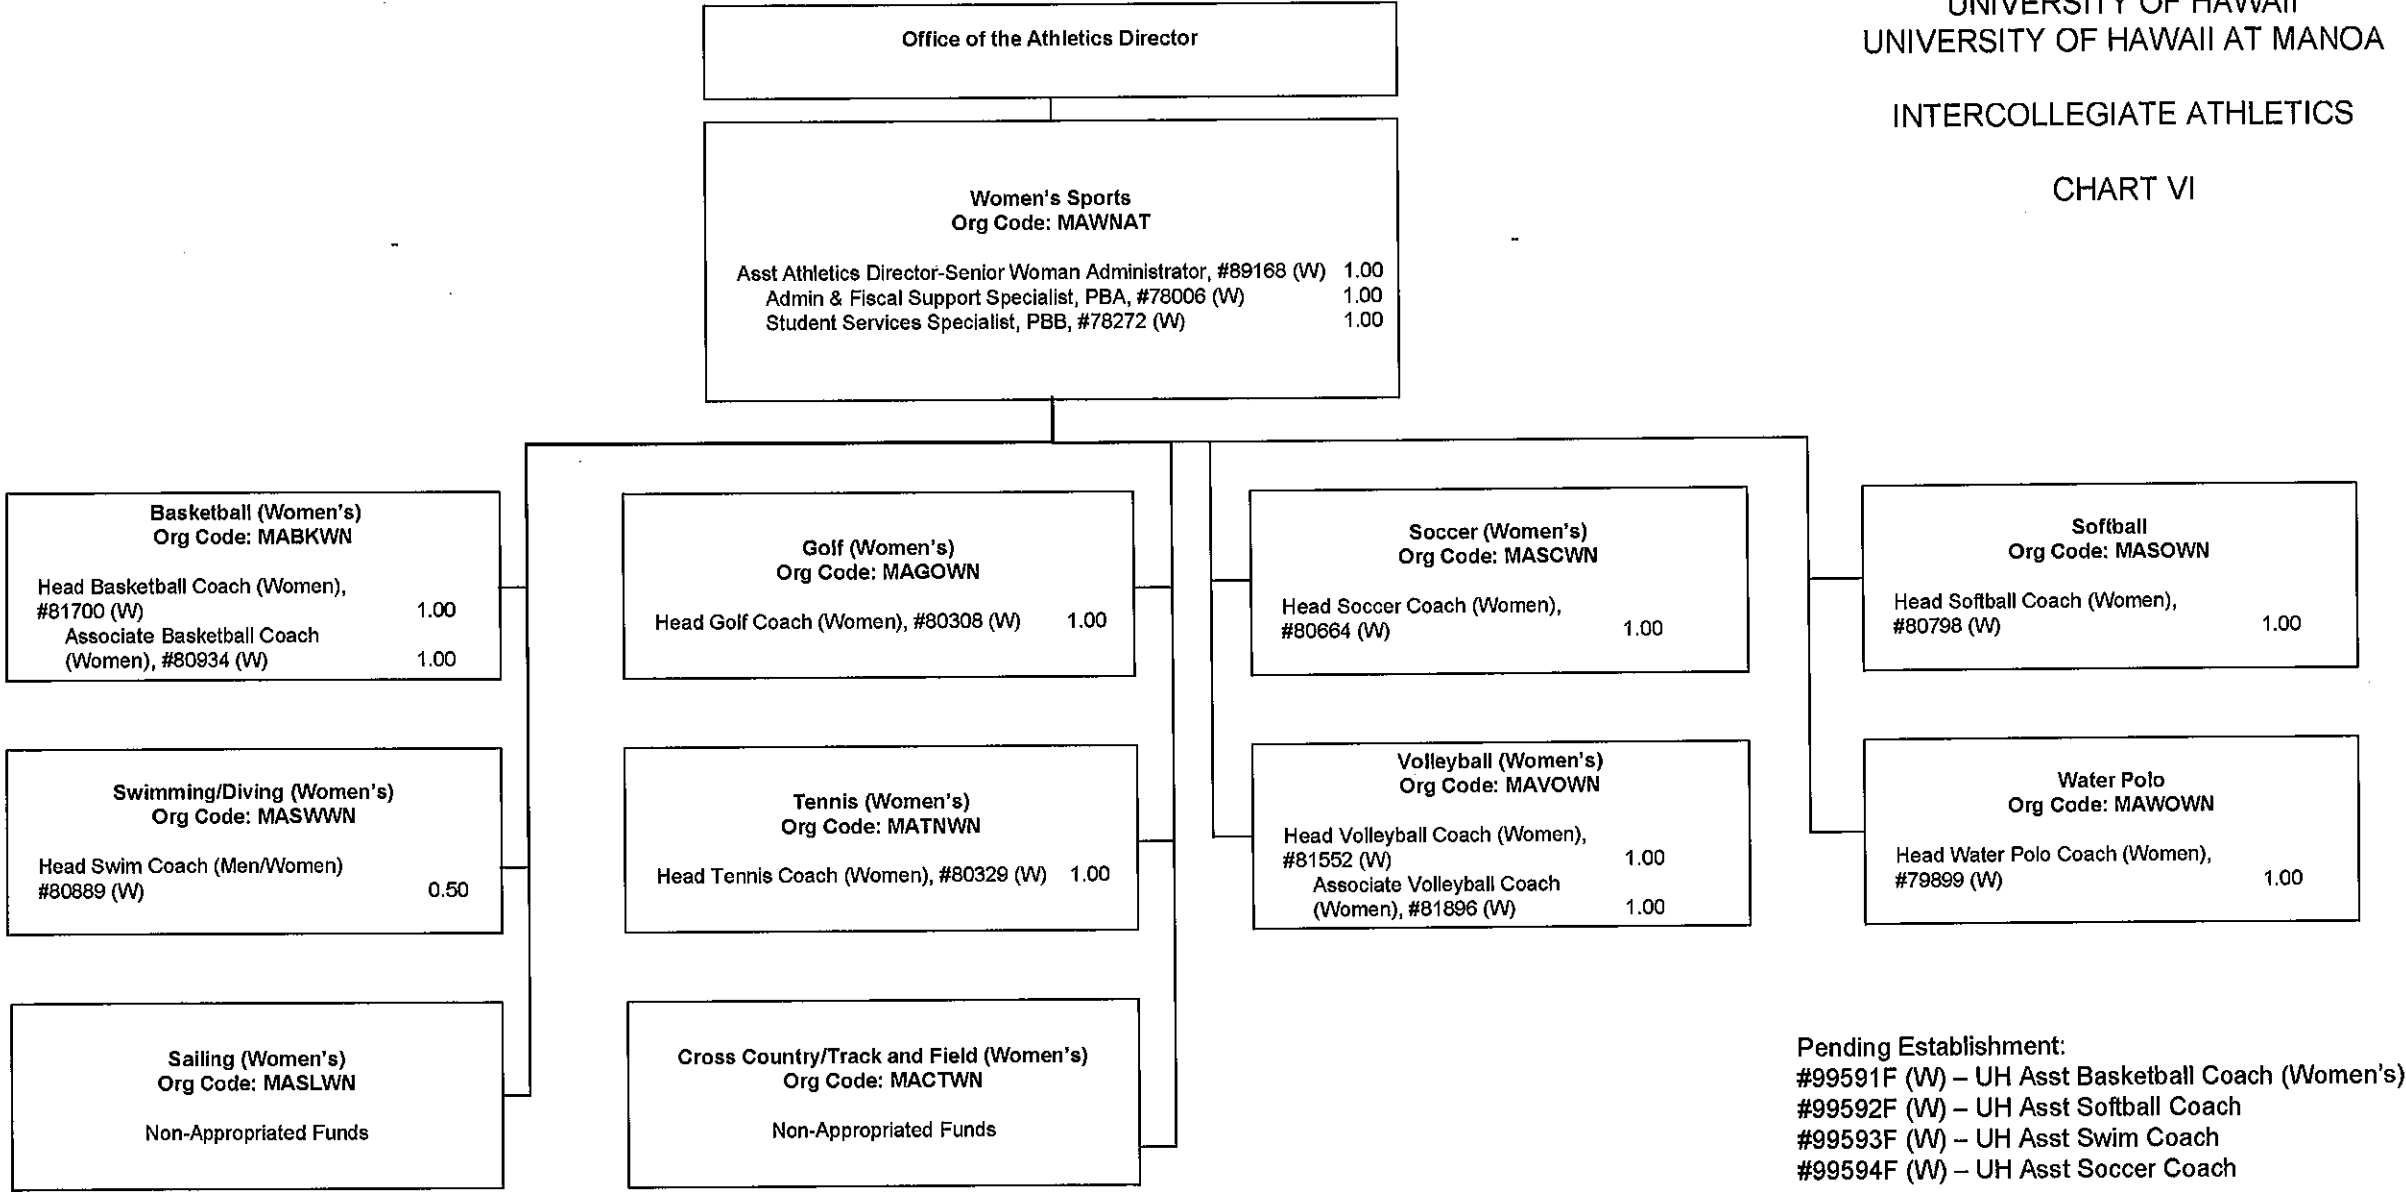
UNIVERSITY OF HAWAII
UNIVERSITY OF HAWAII AT MANOA

INTERCOLLEGIATE ATHLETICS

CHART VI

Office of the Athletics Director

Women's Sports
Org Code: MAWNAT

Asst Athletics Director-Senior Woman Administrator, #89168 (W) 1.00
Admin & Fiscal Support Specialist, PBA, #78006 (W) 1.00
Student Services Specialist, PBB, #78272 (W) 1.00

Basketball (Women's)
Org Code: MABKWN

Head Basketball Coach (Women), #81700 (W) 1.00
Associate Basketball Coach (Women), #80934 (W) 1.00

Swimming/Diving (Women's)
Org Code: MASWWN

Head Swim Coach (Men/Women) #80889 (W) 0.50

Sailing (Women's)
Org Code: MASLWN

Non-Appropriated Funds

Golf (Women's)
Org Code: MAGOWN

Head Golf Coach (Women), #80308 (W) 1.00

Tennis (Women's)
Org Code: MATNWN

Head Tennis Coach (Women), #80329 (W) 1.00

Cross Country/Track and Field (Women's)
Org Code: MACTWN

Non-Appropriated Funds

Soccer (Women's)
Org Code: MASCWN

Head Soccer Coach (Women), #80664 (W) 1.00

Volleyball (Women's)
Org Code: MAVOWN

Head Volleyball Coach (Women), #81552 (W) 1.00
Associate Volleyball Coach (Women), #81896 (W) 1.00

Softball
Org Code: MASOWN

Head Softball Coach (Women), #80798 (W) 1.00

Water Polo
Org Code: MAWOWN

Head Water Polo Coach (Women), #79899 (W) 1.00

Pending Establishment:
#99591F (W) – UH Asst Basketball Coach (Women's)
#99592F (W) – UH Asst Softball Coach
#99593F (W) – UH Asst Swim Coach
#99594F (W) – UH Asst Soccer Coach